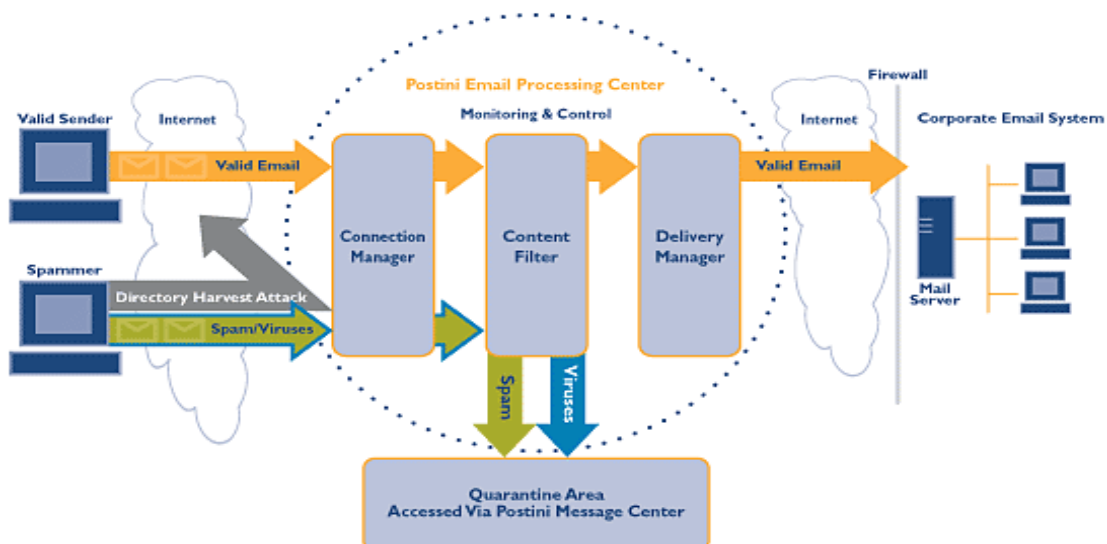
Postini Email Processing Center

Monitoring & Control

Firewall

Valid Sender

Internet

Valid Email

Connection Manager

Content Filter

Delivery Manager

Internet

Valid Email

Corporate Email System

Mail Server

Spammer

Directory Harvest Attack

Spam/Viruses

Spam

Viruses

Quarantine Area
Accessed Via Postini Message Center